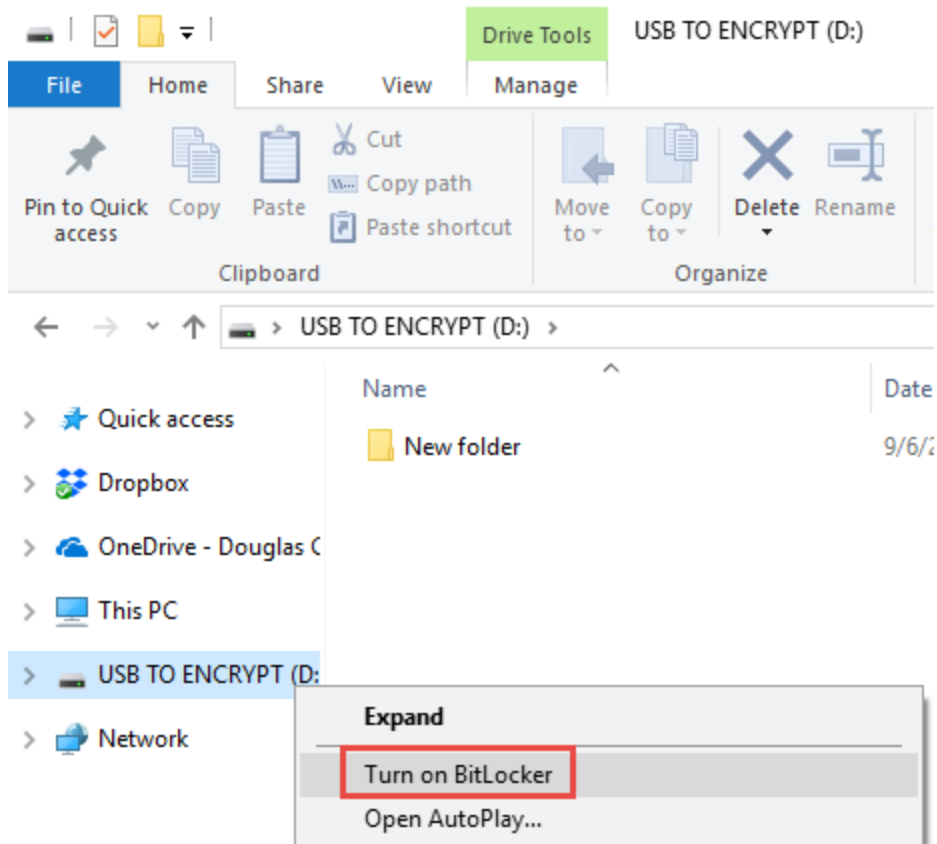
Drive Tools
USB TO ENCRYPT (D:)

File Home Share View Manage

Pin to Quick access
Copy
Paste
Cut
Copy path
Paste shortcut
Clipboard

Move to
Copy to
Delete
Rename
Organize

USB TO ENCRYPT (D:)

Name
Date

New folder
9/6/2

Quick access
Dropbox
OneDrive - Douglas C
This PC
USB TO ENCRYPT (D:
Network

Expand
Turn on BitLocker
Open AutoPlay...